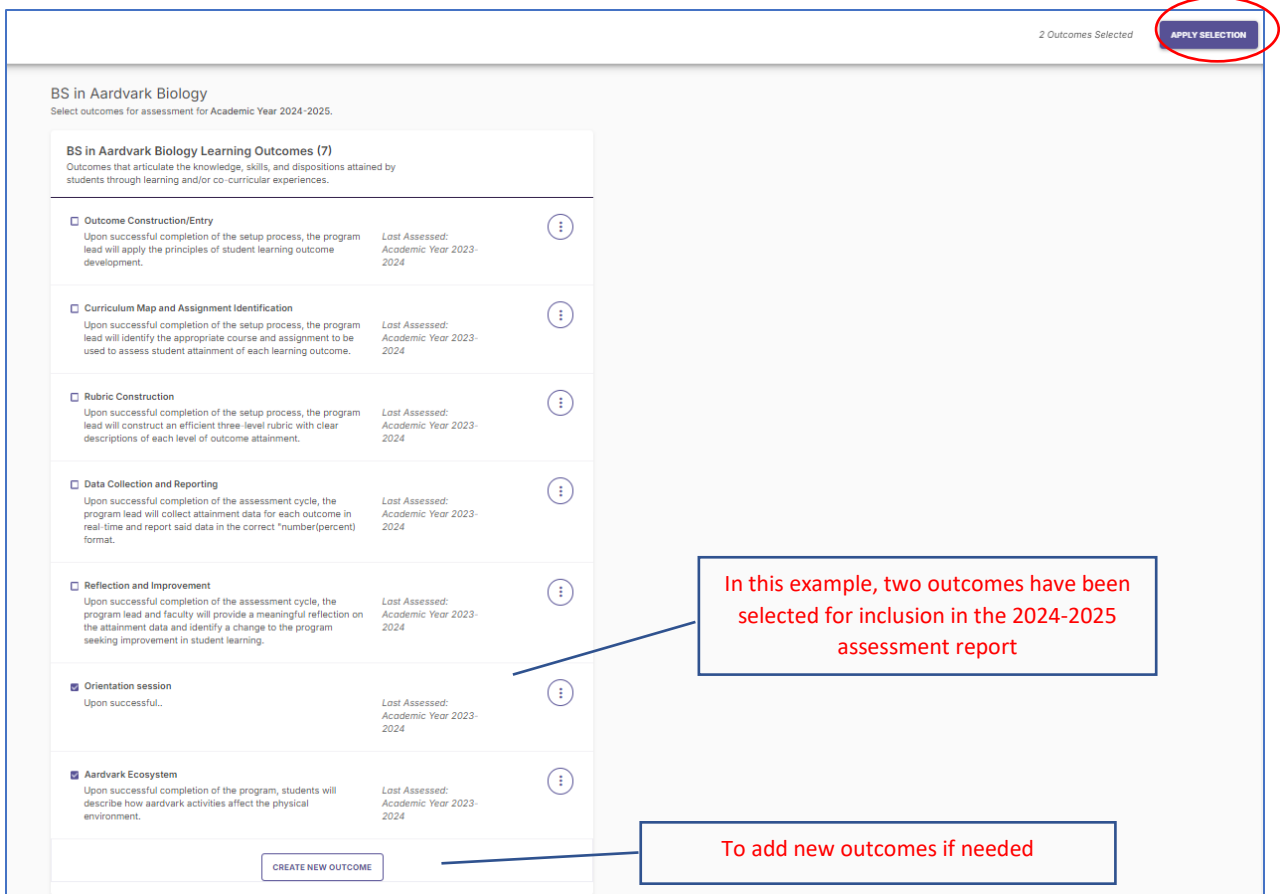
2 Outcomes Selected

APPLY SELECTION

BS in Aardvark Biology

Select outcomes for assessment for Academic Year 2024-2025.

BS in Aardvark Biology Learning Outcomes (7)

Outcomes that articulate the knowledge, skills, and dispositions attained by students through learning and/or co-curricular experiences.

Outcome Construction/Entry

Upon successful completion of the setup process, the program lead will apply the principles of student learning outcome development.

Last Assessed: Academic Year 2023-2024

Curriculum Map and Assignment Identification

Upon successful completion of the setup process, the program lead will identify the appropriate course and assignment to be used to assess student attainment of each learning outcome.

Last Assessed: Academic Year 2023-2024

Rubric Construction

Upon successful completion of the setup process, the program lead will construct an efficient three-level rubric with clear descriptions of each level of outcome attainment.

Last Assessed: Academic Year 2023-2024

Data Collection and Reporting

Upon successful completion of the assessment cycle, the program lead will collect attainment data for each outcome in real-time and report said data in the correct "number(percent) format.

Last Assessed: Academic Year 2023-2024

Reflection and Improvement

Upon successful completion of the assessment cycle, the program lead and faculty will provide a meaningful reflection on the attainment data and identify a change to the program seeking improvement in student learning.

Last Assessed: Academic Year 2023-2024

Orientation session

Upon successful..

Last Assessed: Academic Year 2023-2024

Aardvark Ecosystem

Upon successful completion of the program, students will describe how aardvark activities affect the physical environment.

Last Assessed: Academic Year 2023-2024

CREATE NEW OUTCOME

In this example, two outcomes have been selected for inclusion in the 2024-2025 assessment report

To add new outcomes if needed